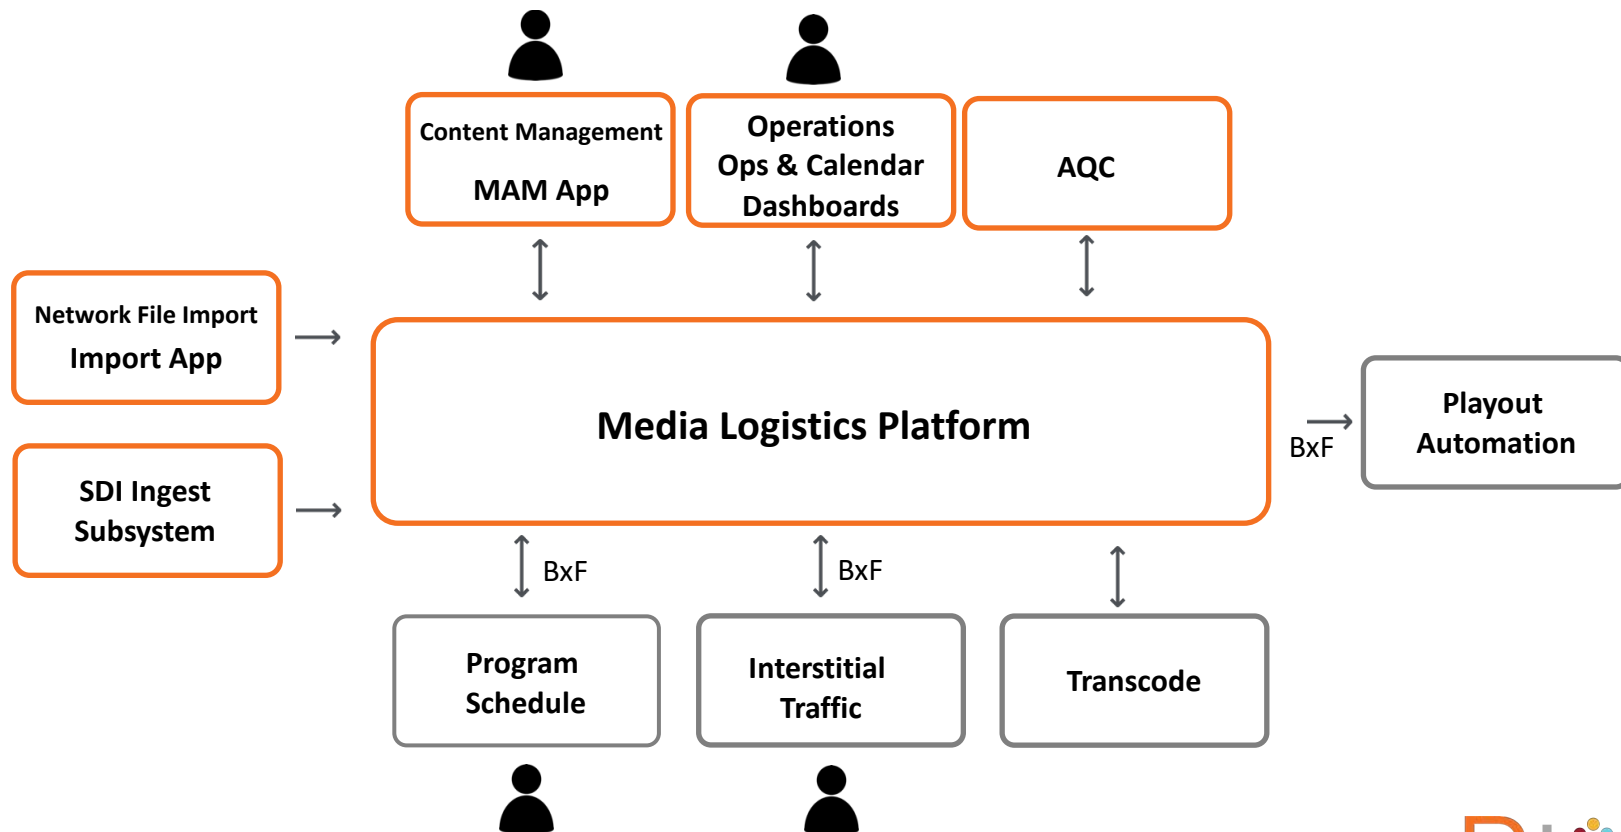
Content Management
MAM App

Operations
Ops & Calendar
Dashboards

AQC

Network File Import
Import App

SDI Ingest
Subsystem

Media Logistics Platform

BxF

Playout
Automation

BxF

BxF

Program
Schedule

Interstitial
Traffic

Transcode